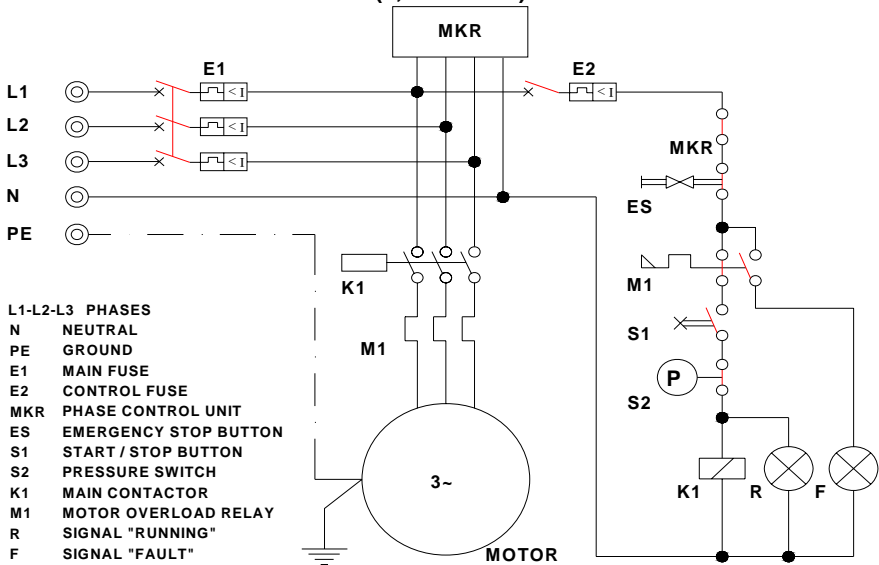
MKR

E1

E2

L1

L2

L3

N

PE

MKR

ES

K1

M1

M1

S1

P

S2

L1-L2-L3 PHASES
N NEUTRAL
PE GROUND
E1 MAIN FUSE
E2 CONTROL FUSE
MKR PHASE CONTROL UNIT
ES EMERGENCY STOP BUTTON
S1 START / STOP BUTTON
S2 PRESSURE SWITCH
K1 MAIN CONTACTOR
M1 MOTOR OVERLOAD RELAY
R SIGNAL "RUNNING"
F SIGNAL "FAULT"

3~

MOTOR

K1

R

F